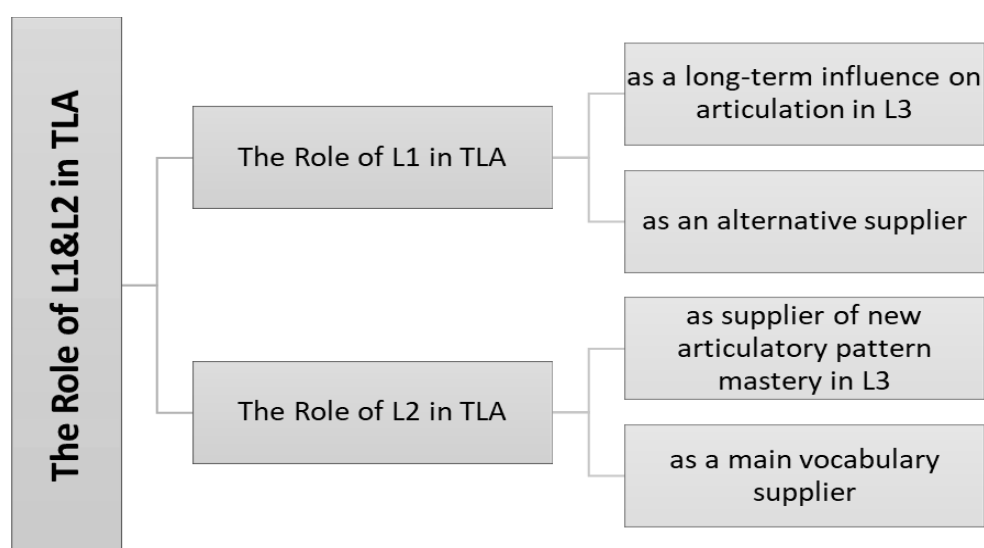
The Role of L1&L2 in TLA

The Role of L1 in TLA

as a long-term influence on articulation in L3

as an alternative supplier

The Role of L2 in TLA

as supplier of new articulatory pattern mastery in L3

as a main vocabulary supplier